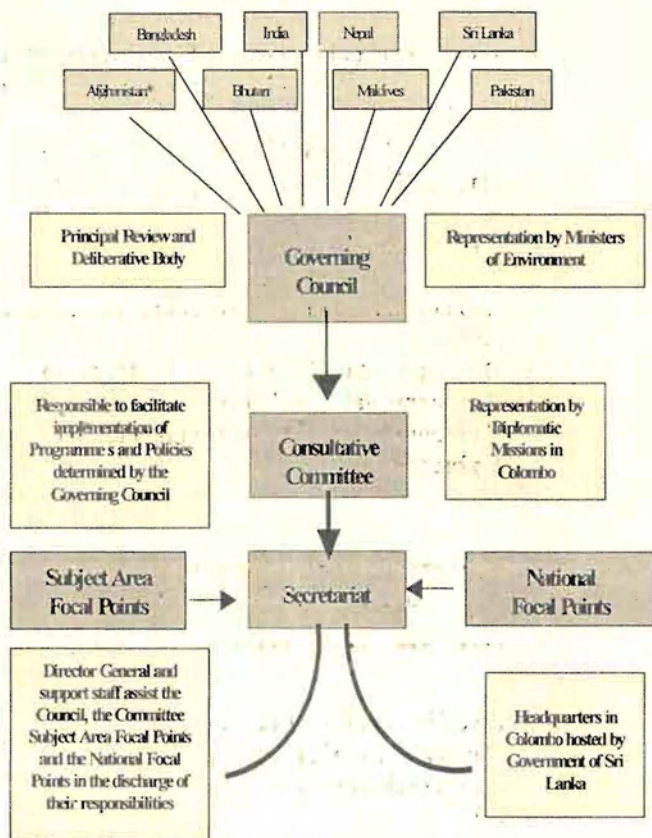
Bangladesh

India

Nepal

Sri Lanka

Afghanistan*

Bhutan

Maldives

Pakistan

Principal Review and Deliberative Body

Governing Council

Representation by Ministers of Environment

Responsible to facilitate implementation of Programme s and Policies determined by the Governing Council

Consultative Committee

Representation by Diplomatic Missions in Colombo

Subject Area Focal Points

Secretariat

National Focal Points

Director General and support staff assist the Council, the Committee Subject Area Focal Points and the National Focal Points in the discharge of their responsibilities

Headquarters in Colombo hosted by Government of Sri Lanka